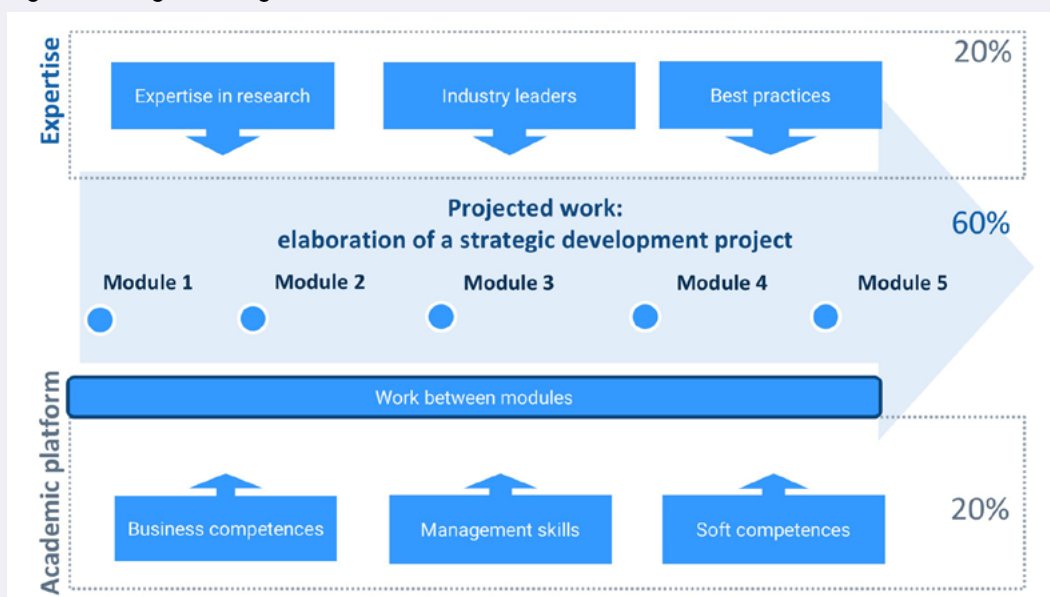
Expertise

Expertise in research

Industry leaders

Best practices

20%

Projected work:
elaboration of a strategic development project

60%

Module 1

Module 2

Module 3

Module 4

Module 5

Academic platform

Work between modules

Business competences

Management skills

Soft competences

20%